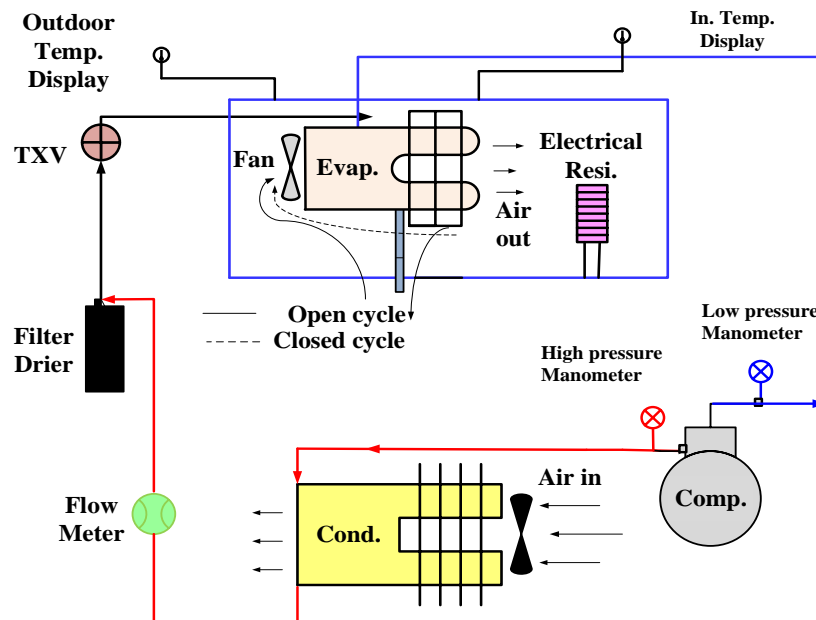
Outdoor Temp. Display

In. Temp. Display

TXV

Fan

Evap.

Electrical Resi.

Air out

Filter Drier

Open cycle

Closed cycle

Low pressure Manometer

High pressure Manometer

Air in

Comp.

Flow Meter

Cond.